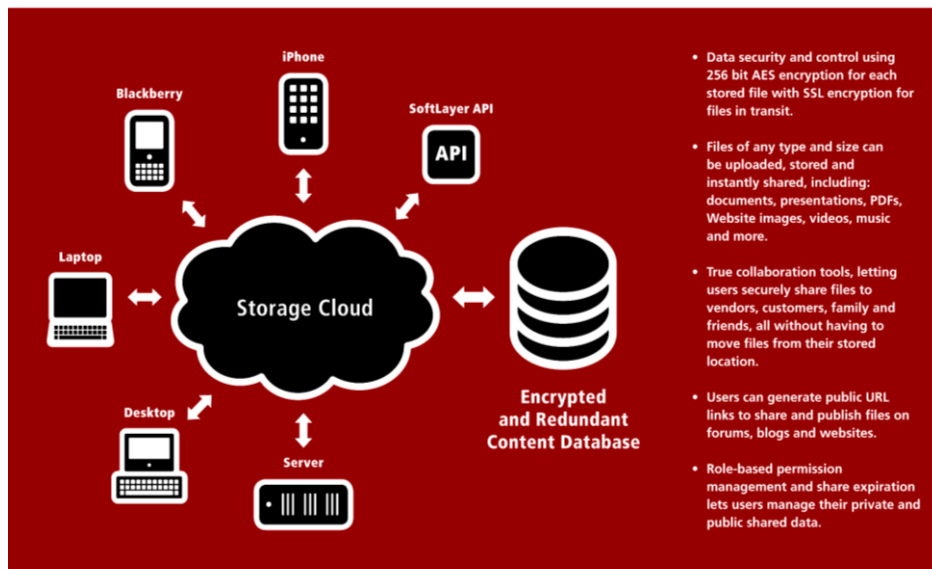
iPhone

Blackberry

SoftLayer API

API

Laptop

Storage Cloud

Desktop

Server

Encrypted and Redundant Content Database

• Data security and control using 256 bit AES encryption for each stored file with SSL encryption for files in transit.

• Files of any type and size can be uploaded, stored and instantly shared, including: documents, presentations, PDFs, Website images, videos, music and more.

• True collaboration tools, letting users securely share files to vendors, customers, family and friends, all without having to move files from their stored location.

• Users can generate public URL links to share and publish files on forums, blogs and websites.

• Role-based permission management and share expiration lets users manage their private and public shared data.